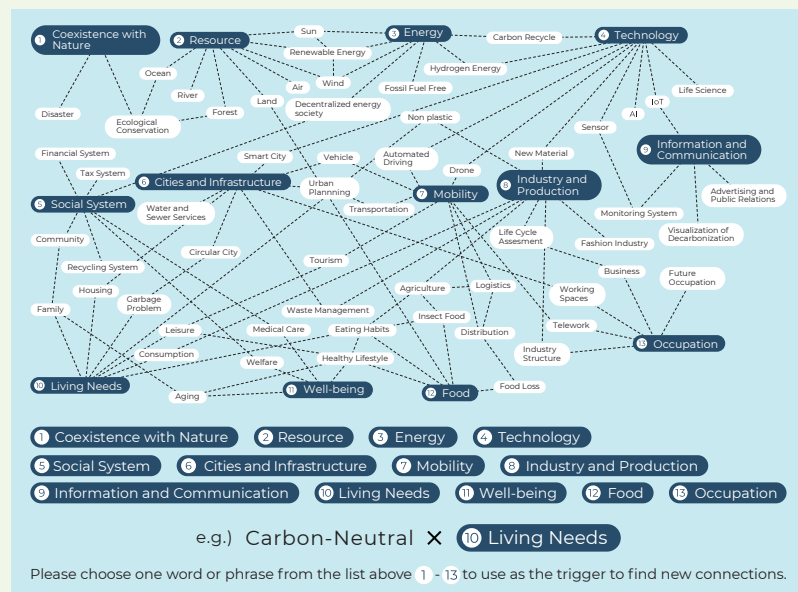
1 Coexistence with Nature

2 Resource

3 Energy

4 Technology

Sun

Renewable Energy

Carbon Recycle

Hydrogen Energy

Wind

Air

Fossil Fuel Free

Ocean

River

Forest

Land

Decentralized energy society

Life Science

IoT

AI

Sensor

Disaster

Ecological Conservation

Non plastic

9 Information and Communication

Financial System

Tax System

Smart City

Vehicle

Automated Driving

New Material

Drone

6 Cities and Infrastructure

Urban Planning

7 Mobility

8 Industry and Production

Advertising and Public Relations

5 Social System

Water and Sewer Services

Transportation

Monitoring System

Community

Life Cycle Assesment

Fashion Industry

Visualization of Decarbonization

Recycling System

Circular City

Tourism

Business

Future Occupation

Housing

Garbage Problem

Agriculture

Logistics

Working Spaces

Family

Waste Management

Insect Food

Leisure

Medical Care

Eating Habits

Distribution

Telework

Consumption

Industry Structure

13 Occupation

Healthy Lifestyle

Welfare

10 Living Needs

11 Well-being

Aging

12 Food

Food Loss

1 Coexistence with Nature 2 Resource 3 Energy 4 Technology

5 Social System 6 Cities and Infrastructure 7 Mobility 8 Industry and Production

9 Information and Communication 10 Living Needs 11 Well-being 12 Food 13 Occupation

e.g.) Carbon-Neutral × 10 Living Needs

Please choose one word or phrase from the list above 1 - 13 to use as the trigger to find new connections.